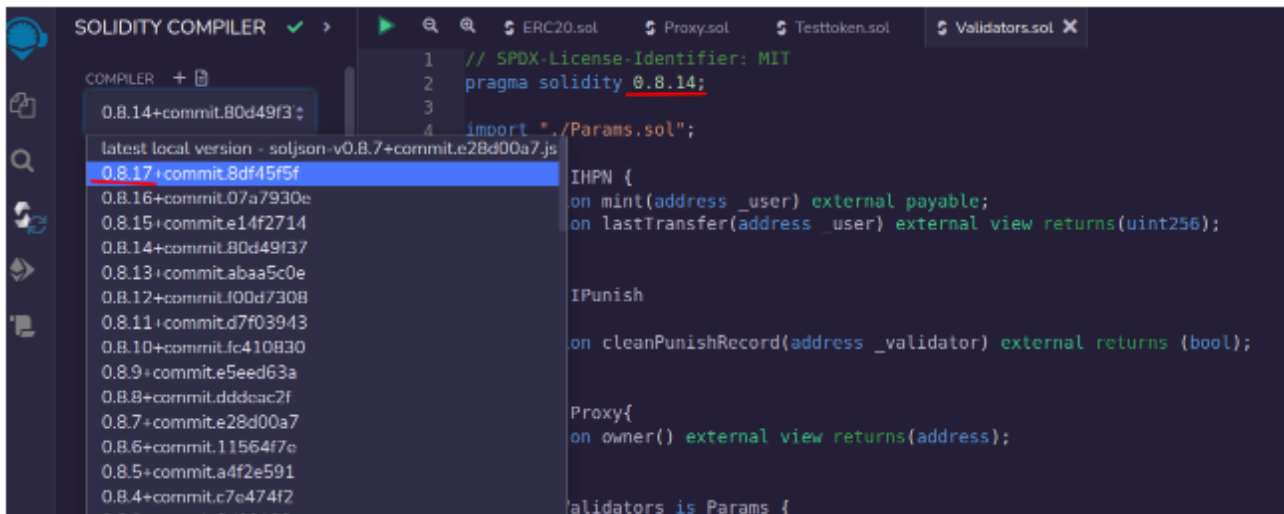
SOLIDITY COMPILER ✔ >

COMPILER + 

0.8.14+commit.80d49f3

latest local version - soljson-v0.8.7+commit.e28d00a7.js
0.8.17+commit.8df45f5f
0.8.16+commit.07a7930e
0.8.15+commit.e14f2714
0.8.14+commit.80d49f37
0.8.13+commit.abaa5c0e
0.8.12+commit.f00d7308
0.8.11+commit.d7f03943
0.8.10+commit.fc410830
0.8.9+commit.e5eed63a
0.8.8+commit.dddeac2f
0.8.7+commit.e28d00a7
0.8.6+commit.11564f7e
0.8.5+commit.a4f2e591
0.8.4+commit.c7e474f2

ERC20.sol Proxy.sol Testtoken.sol Validators.sol ✕

1 // SPDX-License-Identifier: MIT
2 pragma solidity 0.8.14;
3
4 import "./Params.sol";

IHPN {
on mint(address _user) external payable;
on lastTransfer(address _user) external view returns(uint256);

IPunish

on cleanPunishRecord(address _validator) external returns (bool);

Proxy{
on owner() external view returns(address);

Validators is Params {